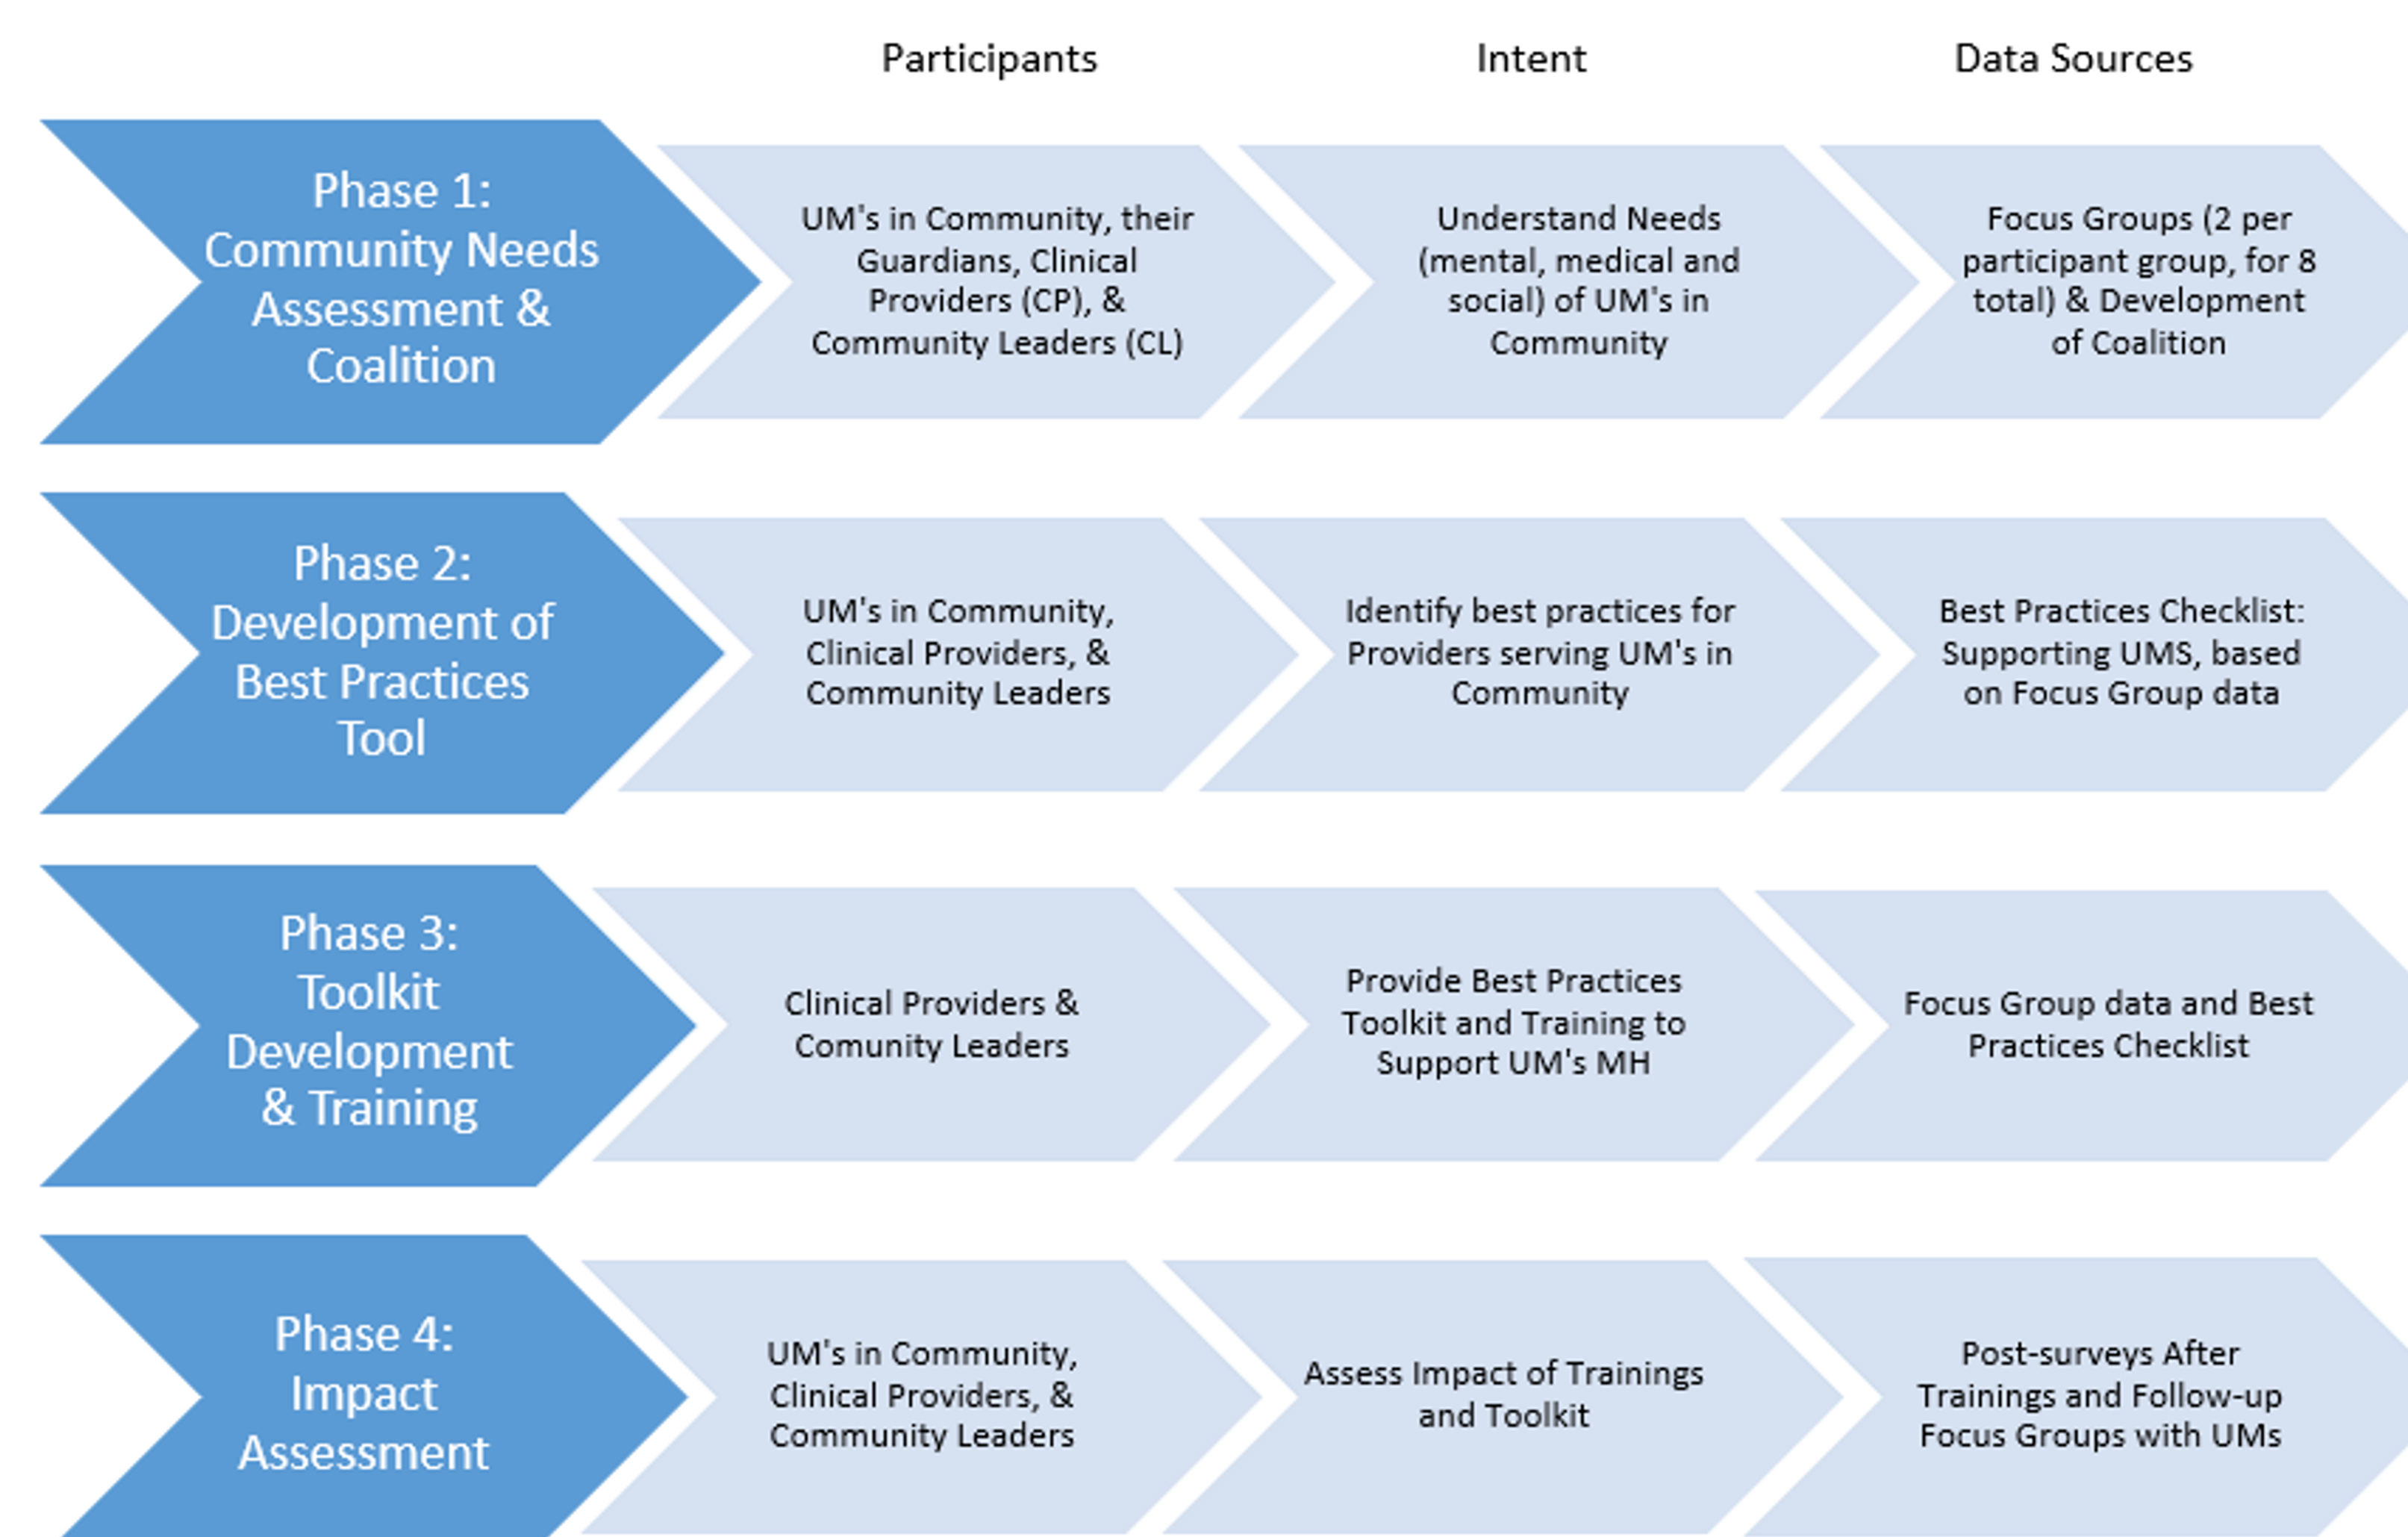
| | Participants | Intent | Data Sources |
|---|---|---|---|
| Phase 1: Community Needs Assessment & Coalition | UM's in Community, their Guardians, Clinical Providers (CP), & Community Leaders (CL) | Understand Needs (mental, medical and social) of UM's in Community | Focus Groups (2 per participant group, for 8 total) & Development of Coalition |
| Phase 2: Development of Best Practices Tool | UM's in Community, Clinical Providers, & Community Leaders | Identify best practices for Providers serving UM's in Community | Best Practices Checklist: Supporting UMS, based on Focus Group data |
| Phase 3: Toolkit Development & Training | Clinical Providers & Comunity Leaders | Provide Best Practices Toolkit and Training to Support UM's MH | Focus Group data and Best Practices Checklist |
| Phase 4: Impact Assessment | UM's in Community, Clinical Providers, & Community Leaders | Assess Impact of Trainings and Toolkit | Post-surveys After Trainings and Follow-up Focus Groups with UMs |